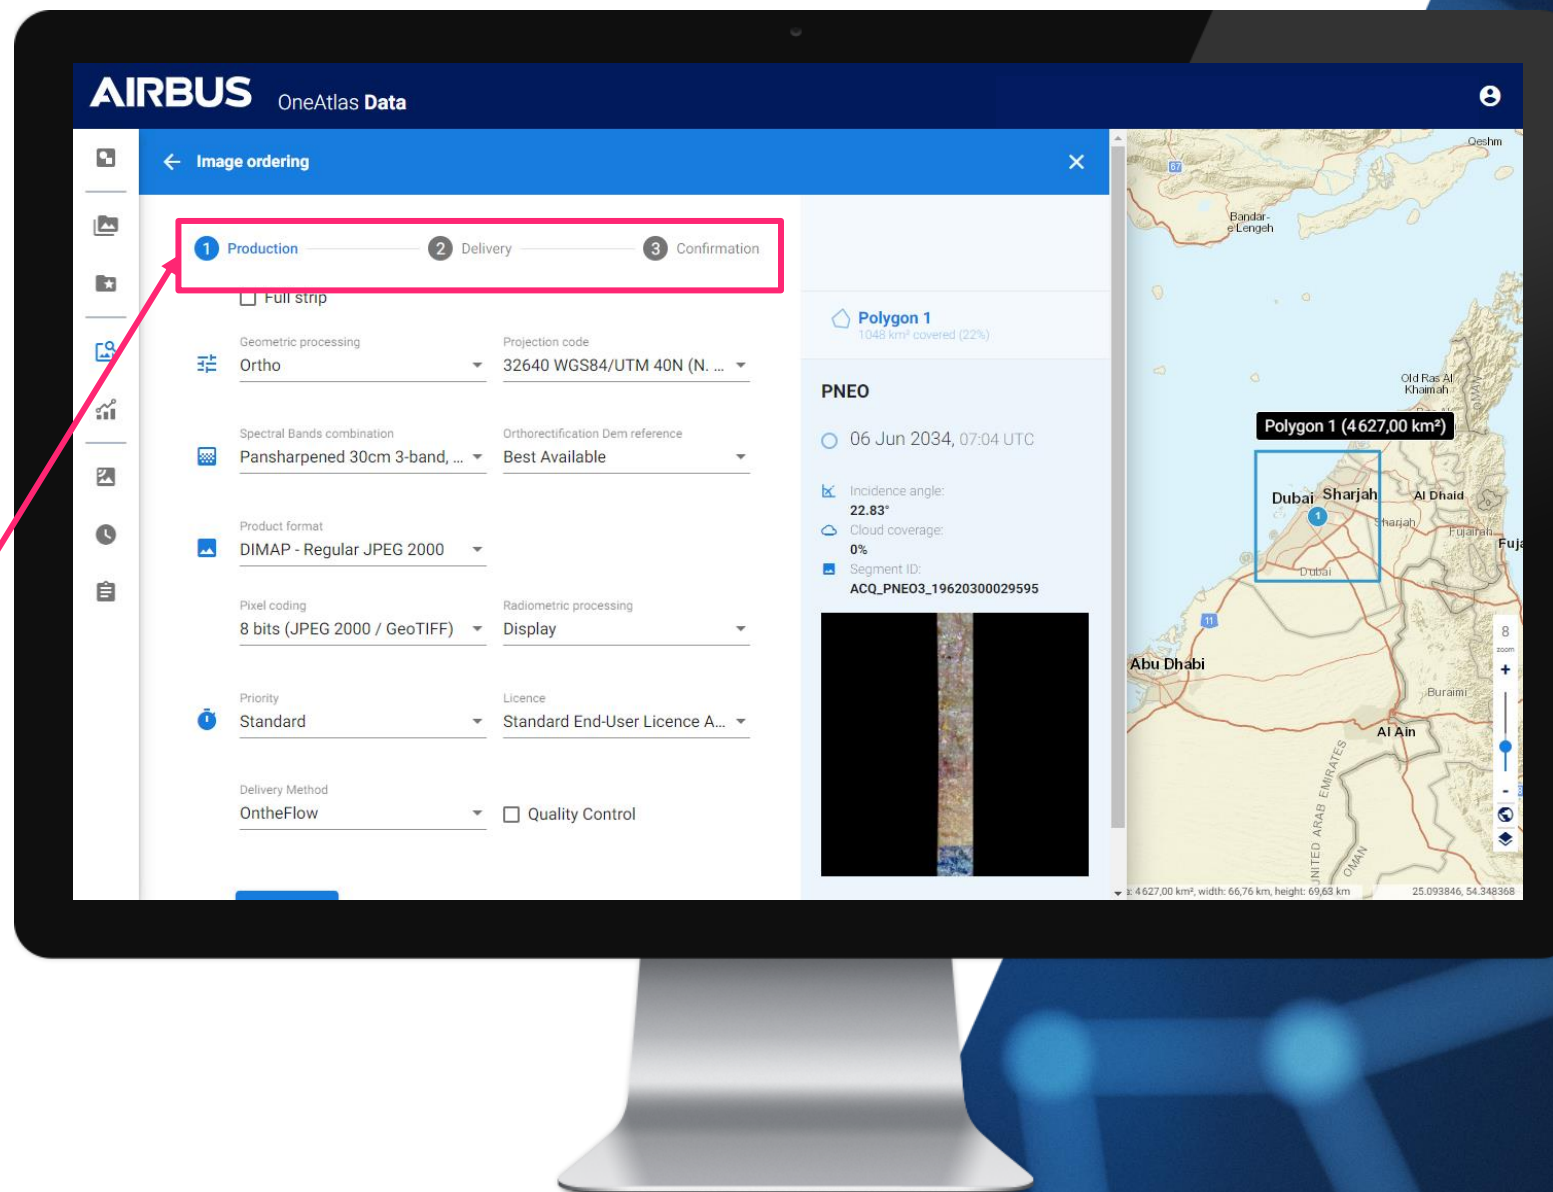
AIRBUS OneAtlas Data

Image ordering

1 Production 2 Delivery 3 Confirmation

Full strip

Geometric processing
Ortho

Projection code
32640 WGS84/UTM 40N (N. ...

Spectral Bands combination
Pansharpened 30cm 3-band, ...

Orthorectification Dem reference
Best Available

Product format
DIMAP - Regular JPEG 2000

Pixel coding
8 bits (JPEG 2000 / GeoTIFF)

Radiometric processing
Display

Priority
Standard

Licence
Standard End-User Licence A...

Delivery Method
OntheFlow

Quality Control

Polygon 1
1048 km² covered (22%)

PNEO

06 Jun 2034, 07:04 UTC

Incidence angle:
22.83°
Cloud coverage:
0%
Segment ID:
ACQ_PNEO3_19620300029595

Qeshm
Bandar-e Lengeh
Old Ras Al Khaimah
Polygon 1 (4627,00 km²)
Dubai
Sharjah
Al Dhaid
Sharjah
Fujairah
Fuja
Dubai
Abu Dhabi
Buraimi
Al Ain
UNITED ARAB EMIRATES
OMAN
8
zoom
+
-
: 4627,00 km², width: 66,76 km, height: 69,63 km
25.093846, 54.348368